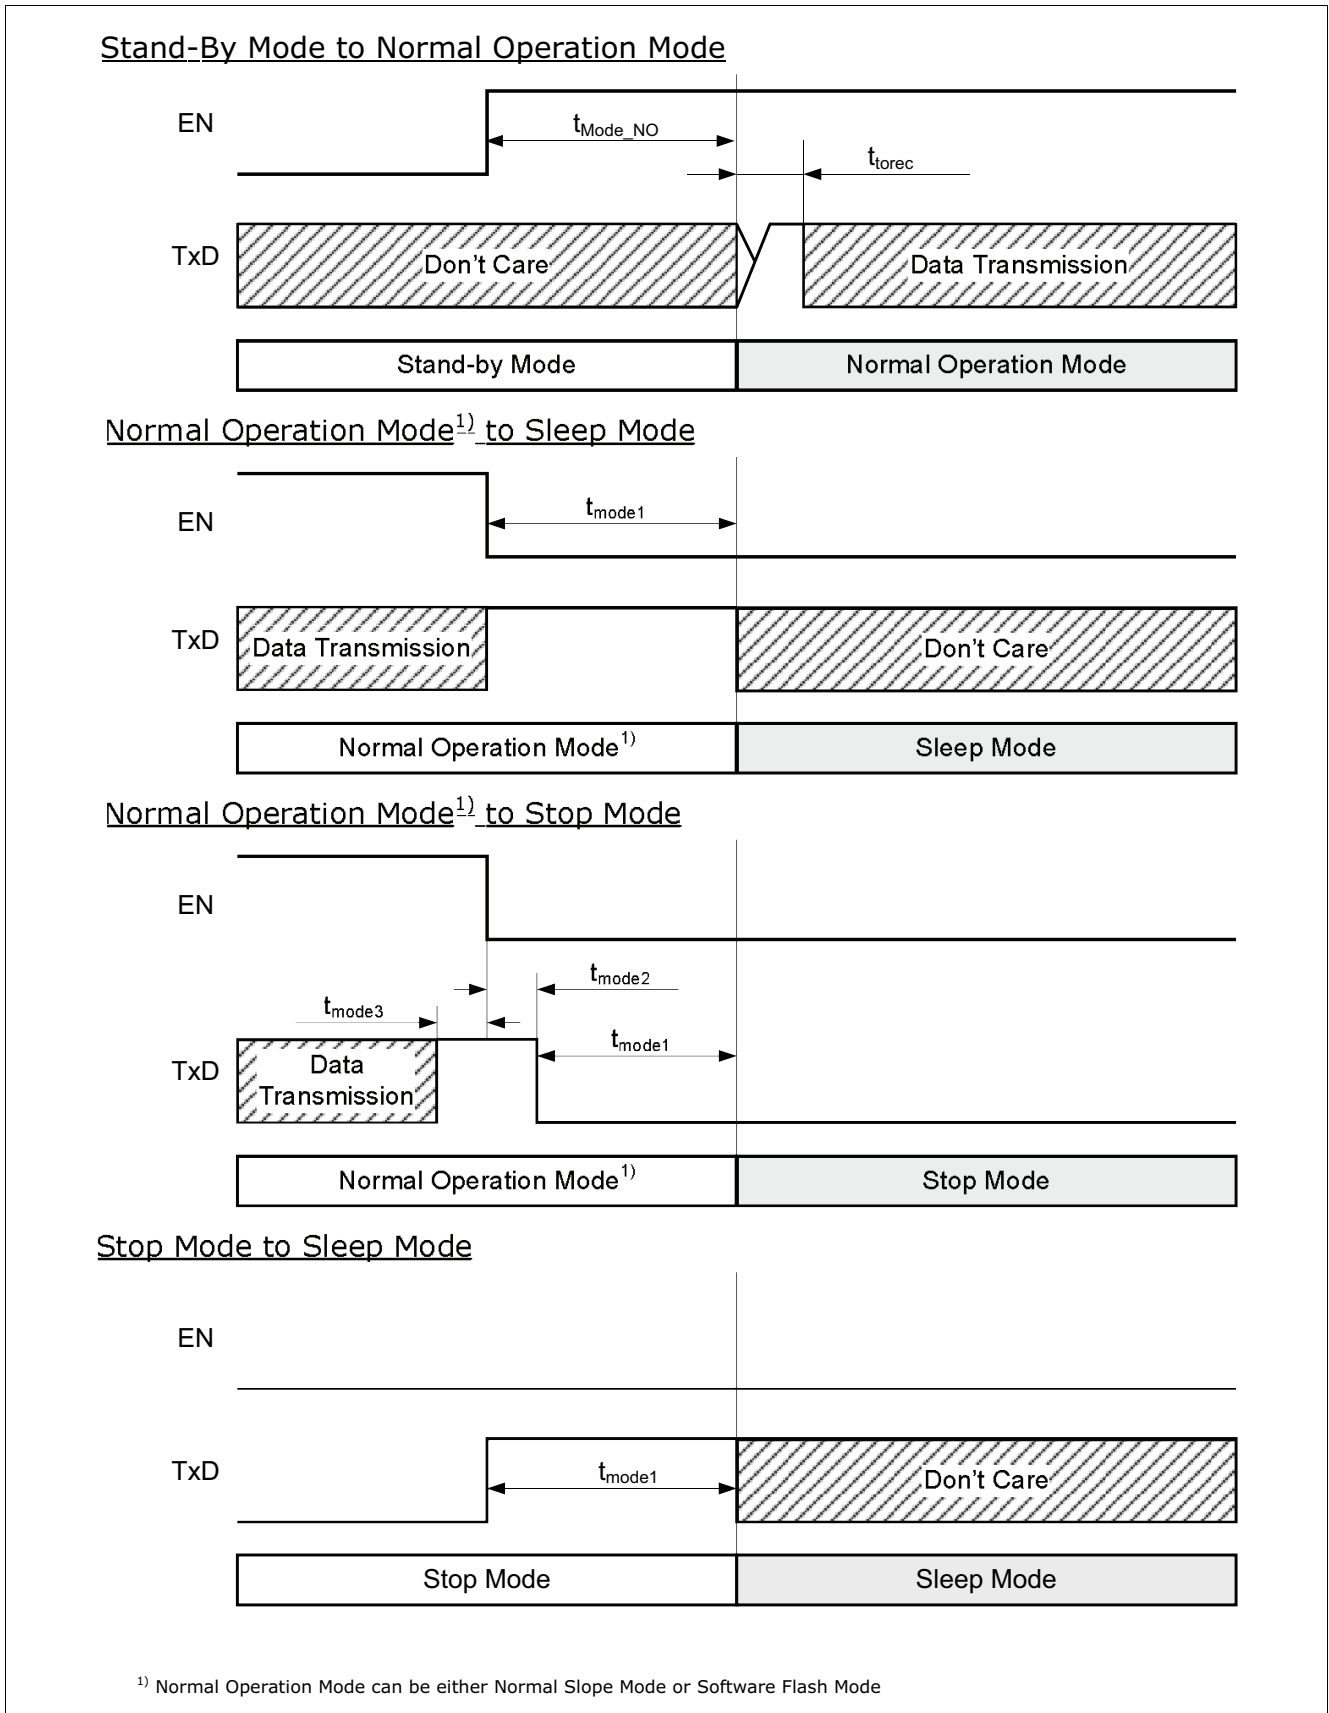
Stand-By Mode to Normal Operation Mode

EN

$t_{Mode\_NO}$

$t_{torec}$

TxD

Don't Care

Data Transmission

Stand-by Mode

Normal Operation Mode

Normal Operation Mode$^{1)}$ to Sleep Mode

EN

$t_{mode1}$

TxD

Data Transmission

Don't Care

Normal Operation Mode$^{1)}$

Sleep Mode

Normal Operation Mode$^{1)}$ to Stop Mode

EN

$t_{mode2}$

$t_{mode3}$

$t_{mode1}$

TxD

Data Transmission

Normal Operation Mode$^{1)}$

Stop Mode

Stop Mode to Sleep Mode

EN

TxD

$t_{mode1}$

Don't Care

Stop Mode

Sleep Mode

$^{1)}$ Normal Operation Mode can be either Normal Slope Mode or Software Flash Mode